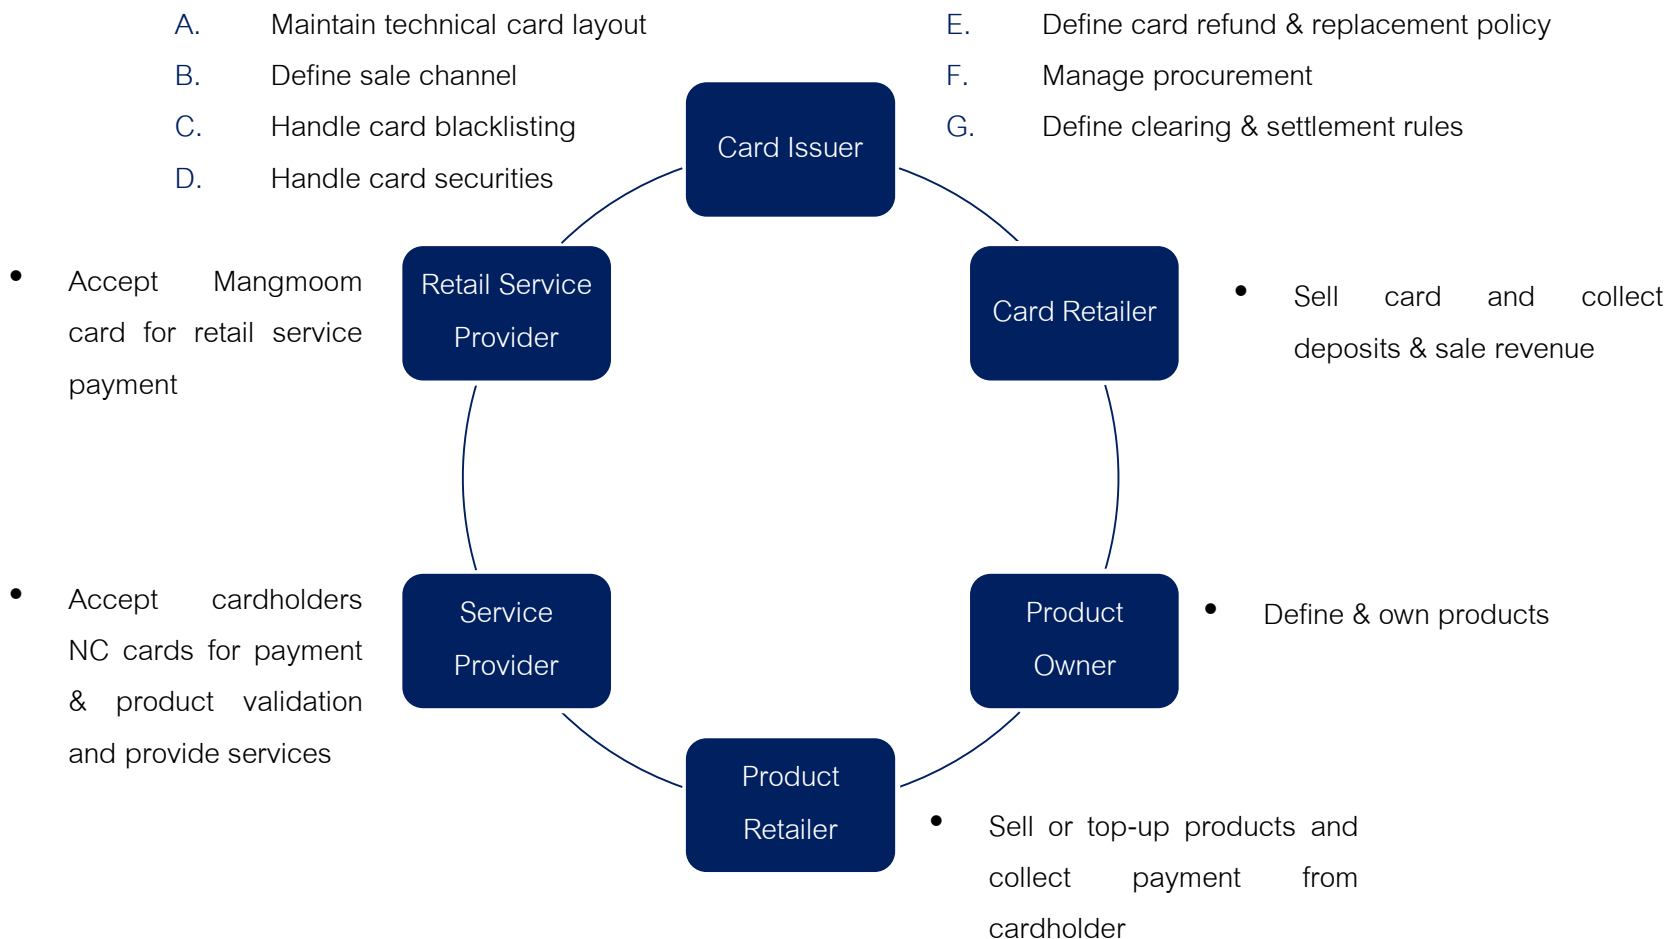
A. Maintain technical card layout
B. Define sale channel
C. Handle card blacklisting
D. Handle card securities

E. Define card refund & replacement policy
F. Manage procurement
G. Define clearing & settlement rules

Card Issuer

Retail Service Provider

• Accept Mangmoom card for retail service payment

Card Retailer

• Sell card and collect deposits & sale revenue

Service Provider

• Accept cardholders NC cards for payment & product validation and provide services

Product Owner

• Define & own products

Product Retailer

• Sell or top-up products and collect payment from cardholder